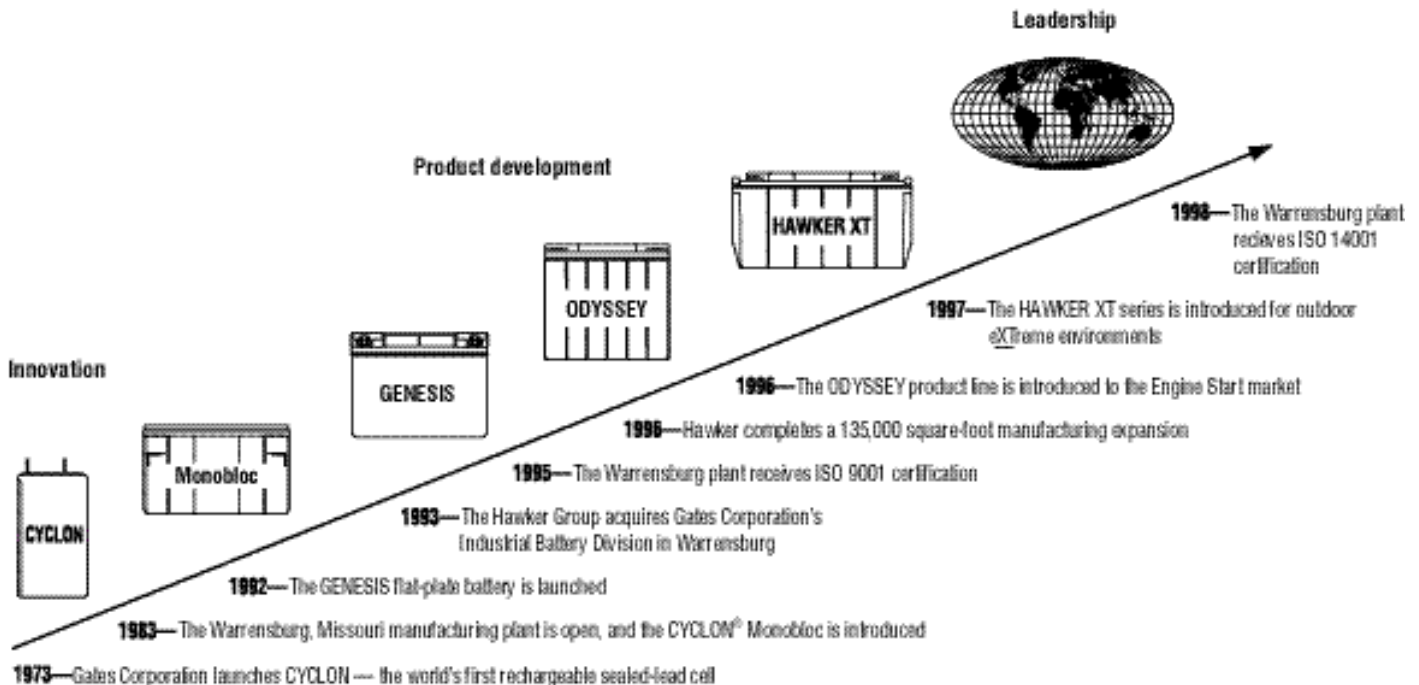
Leadership

Product development

Innovation

CYCLON

Monobloc

GENESIS

ODYSSEY

HAWKER XT

1998—The Warrensburg plant recieves ISO 14001 certification

1997—The HAWKER XT series is introduced for outdoor eXTreme environments

1996—The ODYSSEY product line is introduced to the Engine Start market

1996—Hawker completes a 135,000 square-foot manufacturing expansion

1995—The Warrensburg plant receives ISO 9001 certification

1993—The Hawker Group acquires Gates Corporation's Industrial Battery Division in Warrensburg

1992—The GENESIS flat-plate battery is launched

1983—The Warrensburg, Missouri manufacturing plant is open, and the CYCLON® Monobloc is introduced

1973—Gates Corporation launches CYCLON — the world's first rechargeable sealed-lead cell